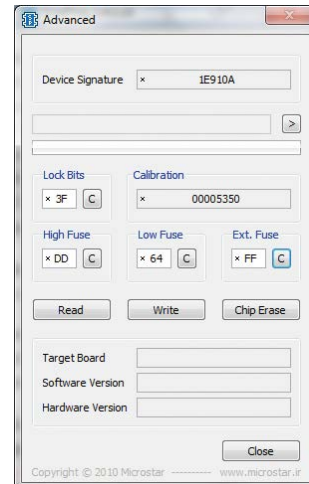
Advanced

Device Signature × 1E910A

>

Lock Bits
× 3F C

Calibration
× 00005350

High Fuse
× DD C

Low Fuse
× 64 C

Ext. Fuse
× FF C

Read

Write

Chip Erase

Target Board

Software Version

Hardware Version

Close

Copyright © 2010 Microstar ---------- www.microstar.ir